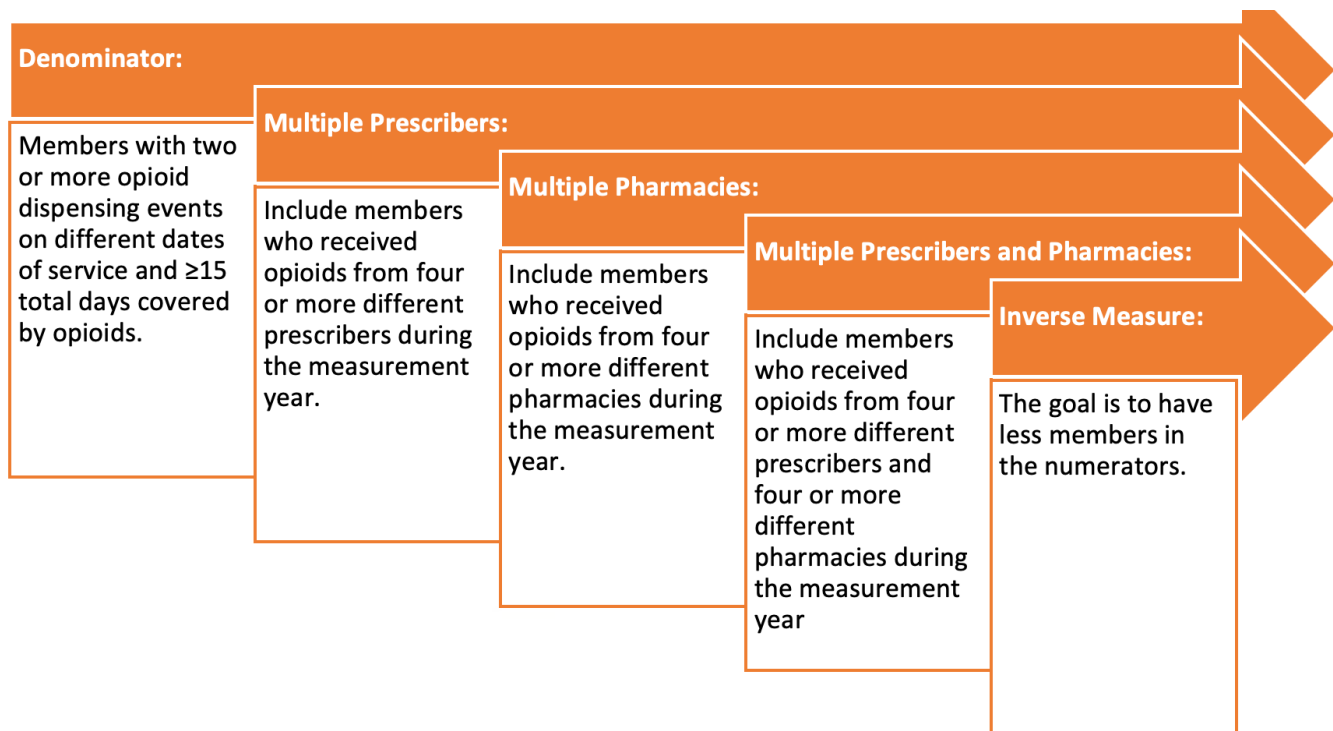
Denominator:

Members with two or more opioid dispensing events on different dates of service and ≥15 total days covered by opioids.

Multiple Prescribers:

Include members who received opioids from four or more different prescribers during the measurement year.

Multiple Pharmacies:

Include members who received opioids from four or more different pharmacies during the measurement year.

Multiple Prescribers and Pharmacies:

Include members who received opioids from four or more different prescribers and four or more different pharmacies during the measurement year

Inverse Measure:

The goal is to have less members in the numerators.